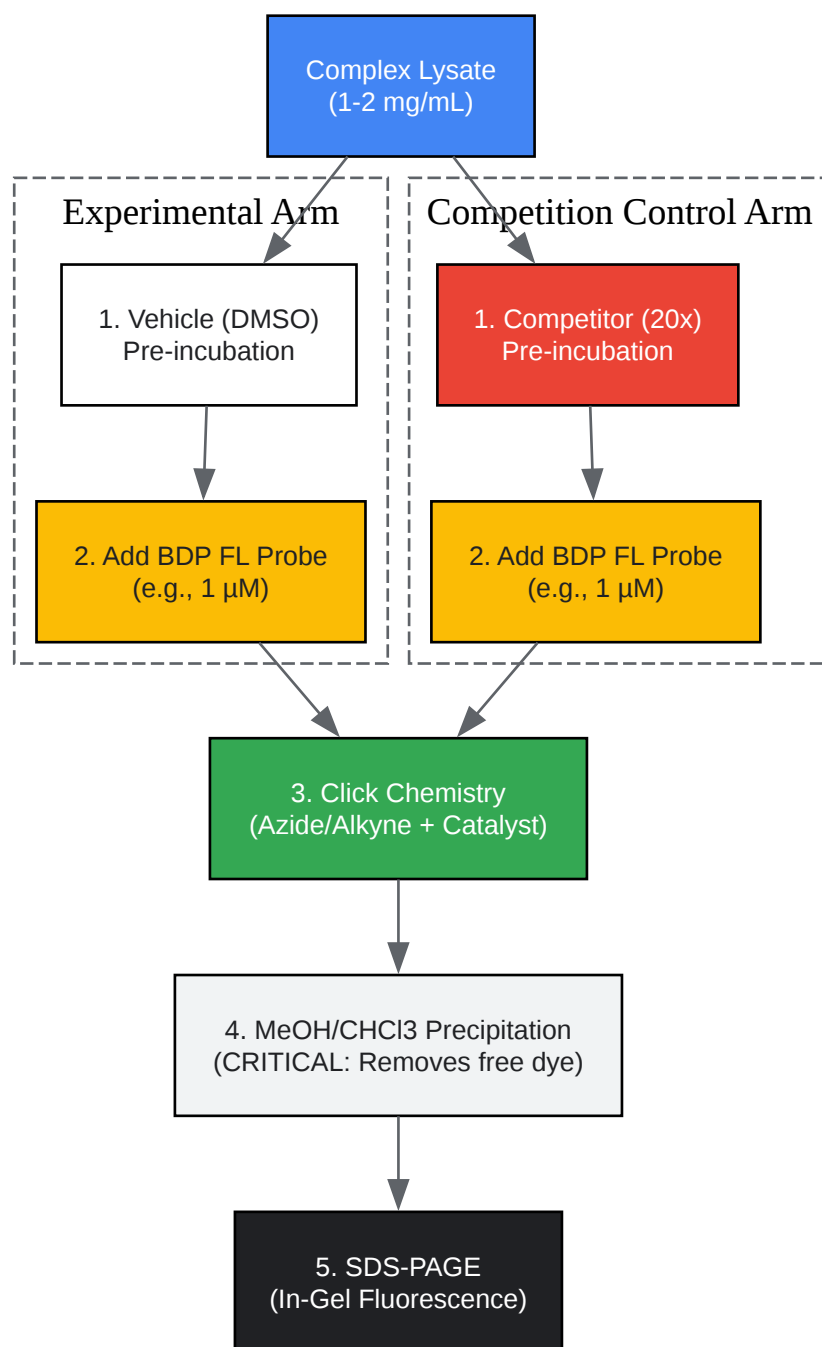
Complex Lysate
(1-2 mg/mL)

Experimental Arm

1. Vehicle (DMSO)
Pre-incubation

2. Add BDP FL Probe
(e.g., 1 µM)

Competition Control Arm

1. Competitor (20x)
Pre-incubation

2. Add BDP FL Probe
(e.g., 1 µM)

3. Click Chemistry
(Azide/Alkyne + Catalyst)

4. MeOH/CHCl3 Precipitation
(CRITICAL: Removes free dye)

5. SDS-PAGE
(In-Gel Fluorescence)